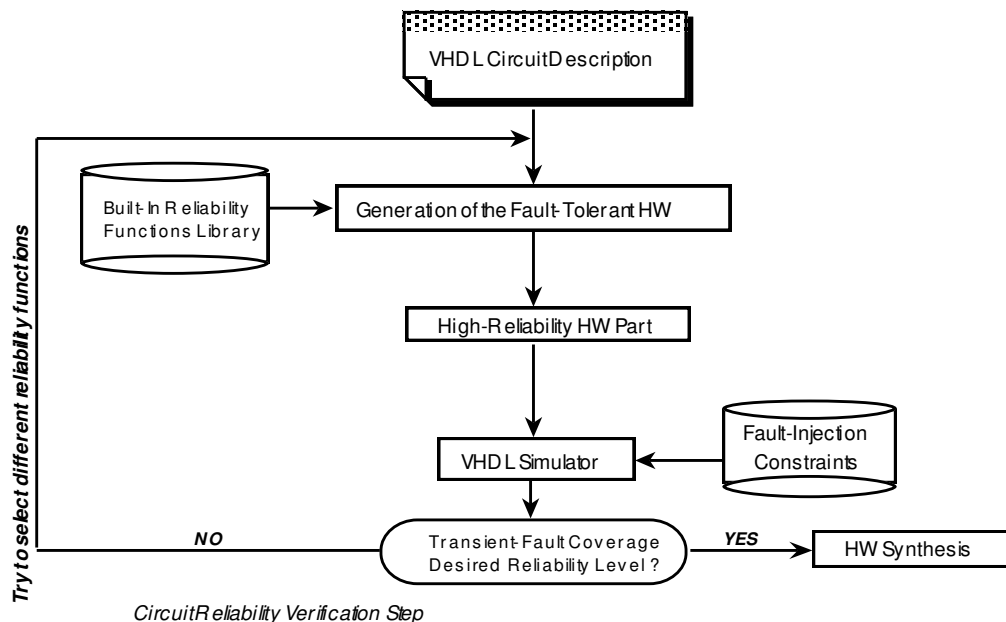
VHDL Circuit Description

Built-In Reliability Functions Library

Generation of the Fault-Tolerant HW

High-Reliability HW Part

Fault-Injection Constraints

VHDL Simulator

Try to select different reliability functions

NO

Transient-Fault Coverage Desired Reliability Level?

YES

HW Synthesis

Circuit Reliability Verification Step